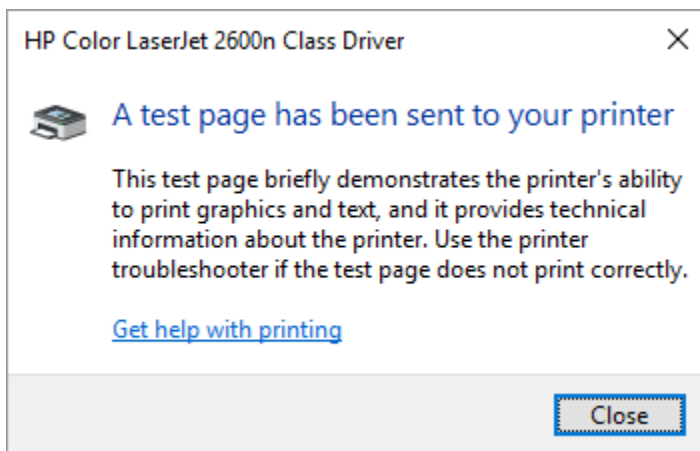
HP Color LaserJet 2600n Class Driver

×

A test page has been sent to your printer

This test page briefly demonstrates the printer's ability to print graphics and text, and it provides technical information about the printer. Use the printer troubleshooter if the test page does not print correctly.

Get help with printing

Close